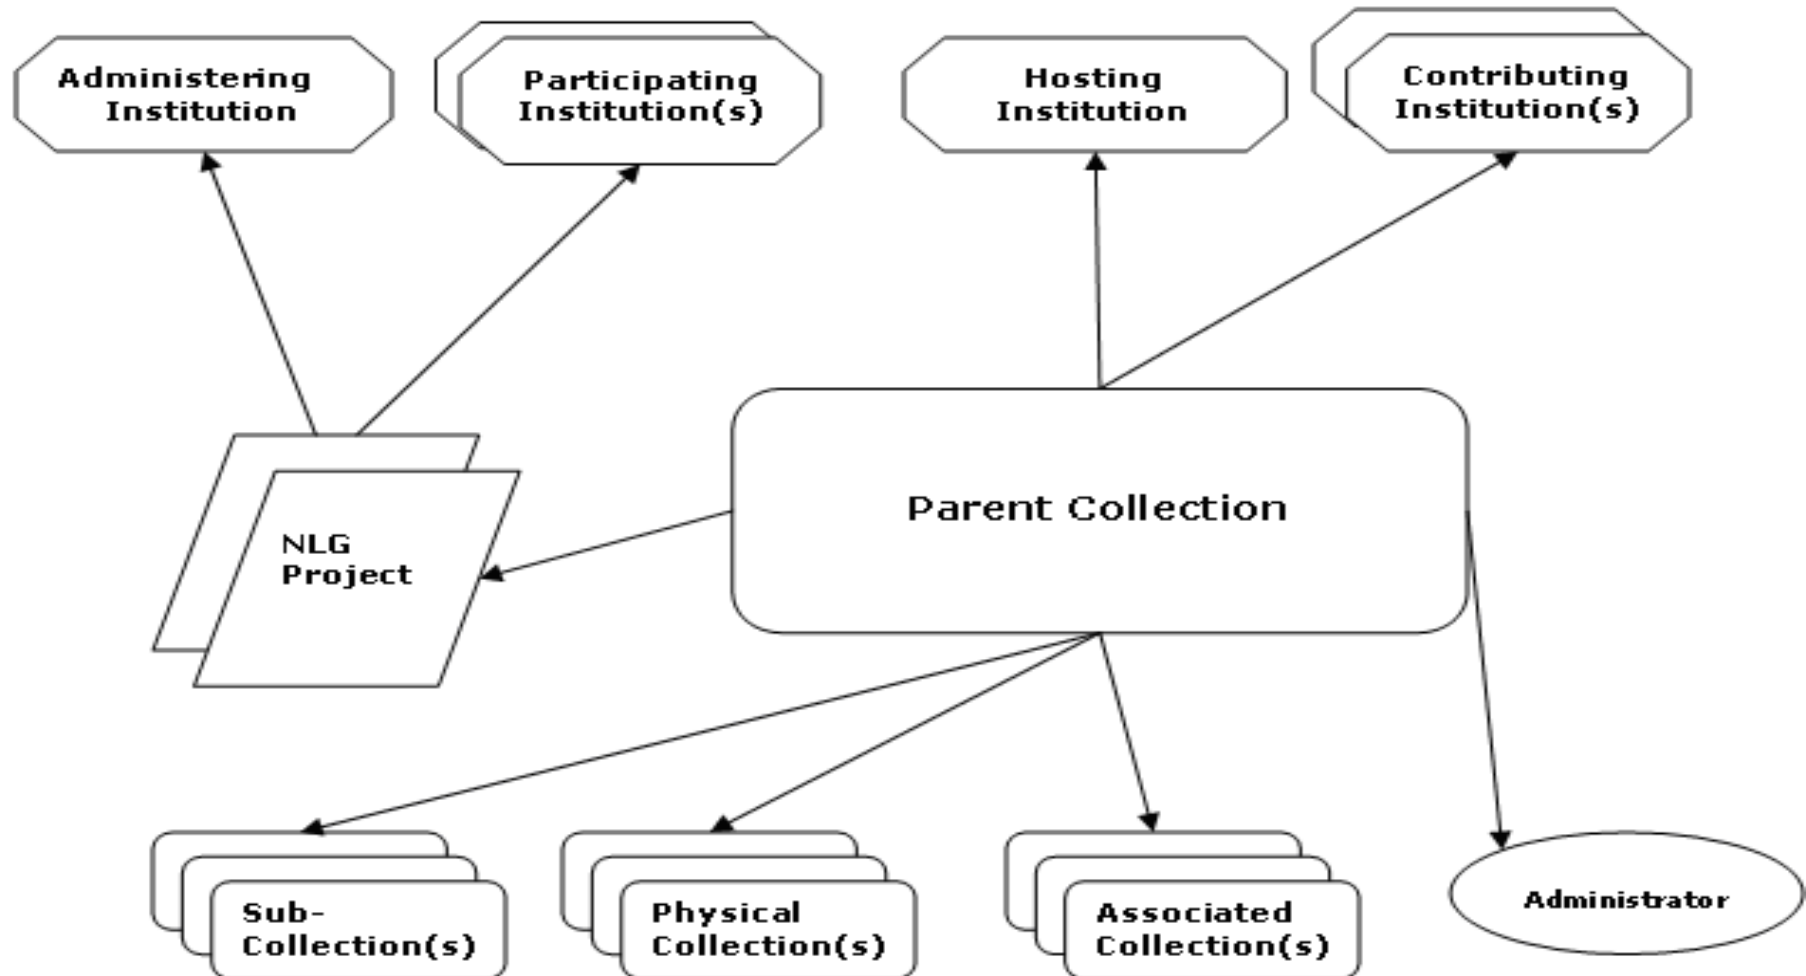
Administering Institution

Participating Institution(s)

Hosting Institution

Contributing Institution(s)

NLG Project

Parent Collection

Sub-Collection(s)

Physical Collection(s)

Associated Collection(s)

Administrator